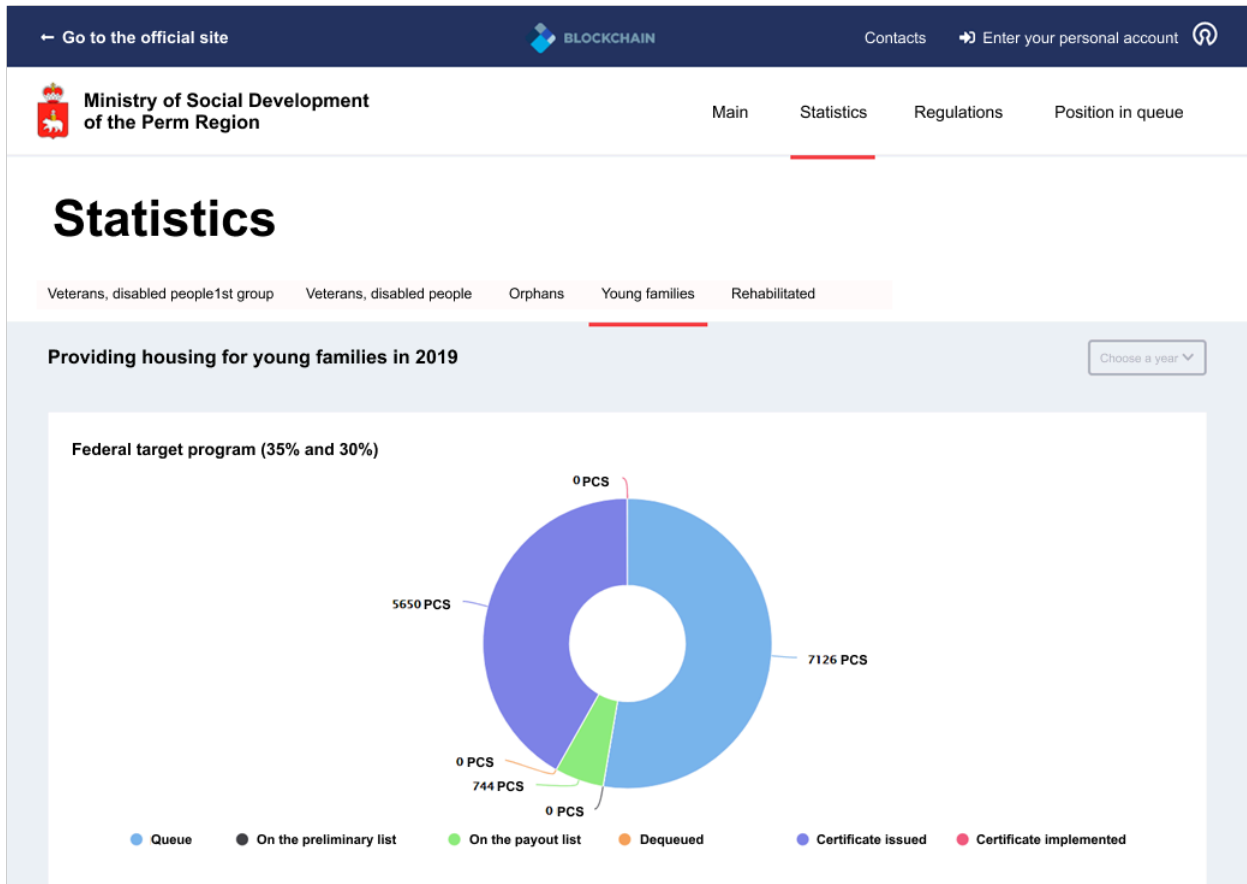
← Go to the official site

BLOCKCHAIN

Contacts

Enter your personal account

Ministry of Social Development of the Perm Region

Main

Statistics

Regulations

Position in queue

Statistics

Veterans, disabled people1st group

Veterans, disabled people

Orphans

Young families

Rehabilitated

Providing housing for young families in 2019

Choose a year

Federal target program (35% and 30%)

0 PCS

5650 PCS

7126 PCS

0 PCS

744 PCS

0 PCS

Queue

On the preliminary list

On the payout list

Dequeued

Certificate issued

Certificate implemented